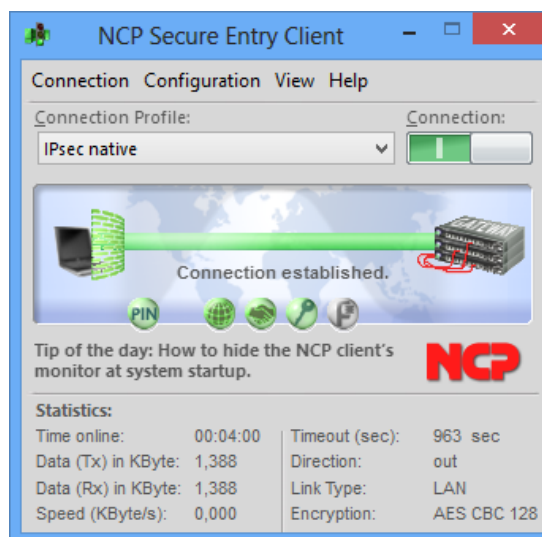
NCP Secure Entry Client

Connection Configuration View Help

Connection Profile:

IPsec native

Connection:

Connection established.

PIN

Tip of the day: How to hide the NCP client's monitor at system startup.

NCP

Statistics:

| | | | |
|---|---|---|---|
| Time online: | 00:04:00 | Timeout (sec): | 963 sec |
| Data (Tx) in KByte: | 1,388 | Direction: | out |
| Data (Rx) in KByte: | 1,388 | Link Type: | LAN |
| Speed (KByte/s): | 0,000 | Encryption: | AES CBC 128 |